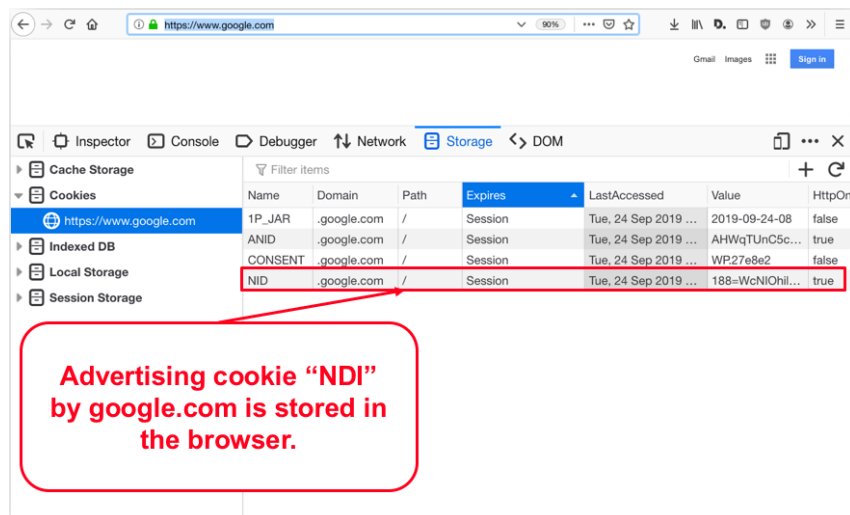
https://www.google.com

90%

Gmail Images Sign in

Inspector Console Debugger Network Storage DOM

Cache Storage
Cookies
https://www.google.com
Indexed DB
Local Storage
Session Storage

Filter items

| Name | Domain | Path | Expires | LastAccessed | Value | HttpOn |
|---|---|---|---|---|---|---|
| 1P_JAR | .google.com | / | Session | Tue, 24 Sep 2019 ... | 2019-09-24-08 | false |
| ANID | .google.com | / | Session | Tue, 24 Sep 2019 ... | AHWqTUnC5c... | true |
| CONSENT | .google.com | / | Session | Tue, 24 Sep 2019 ... | WP.27e8e2 | false |
| NID | .google.com | / | Session | Tue, 24 Sep 2019 ... | 188=WcNIOhil... | true |

Advertising cookie “NDI” by google.com is stored in the browser.